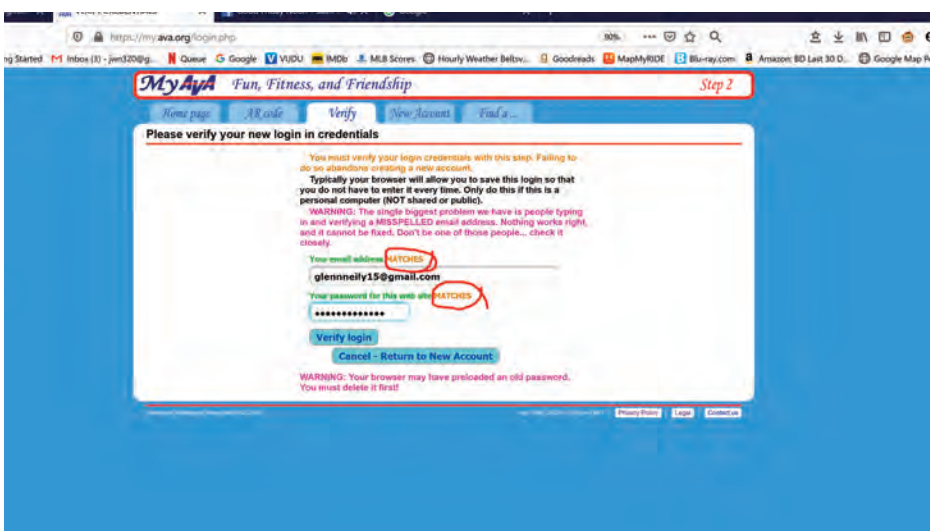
https://my.ava.org/login.php

90%

ng Started Inbox (3) - jwn320@g... Queue Google VUDU IMDb MLB Scores Hourly Weather Beltsv... Goodreads MapMyRIDE Blu-ray.com Amazon: BD Last 30 D... Google Map P

MyAVA Fun, Fitness, and Friendship Step 2

Home page AR code Verify New Account Find a ...

Please verify your new login in credentials

You must verify your login credentials with this step. Failing to do so abandons creating a new account.

Typically your browser will allow you to save this login so that you do not have to enter it every time. Only do this if this is a personal computer (NOT shared or public).

WARNING: The single biggest problem we have is people typing in and verifying a MISSPELLED email address. Nothing works right, and it cannot be fixed. Don't be one of those people... check it closely.

Your email address MATCHES

glennneily15@gmail.com

Your password for this web site MATCHES

••••••••••••••

Verify login

Cancel - Return to New Account

WARNING: Your browser may have preloaded an old password. You must delete it first!

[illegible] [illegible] Privacy Policy Legal Contact us